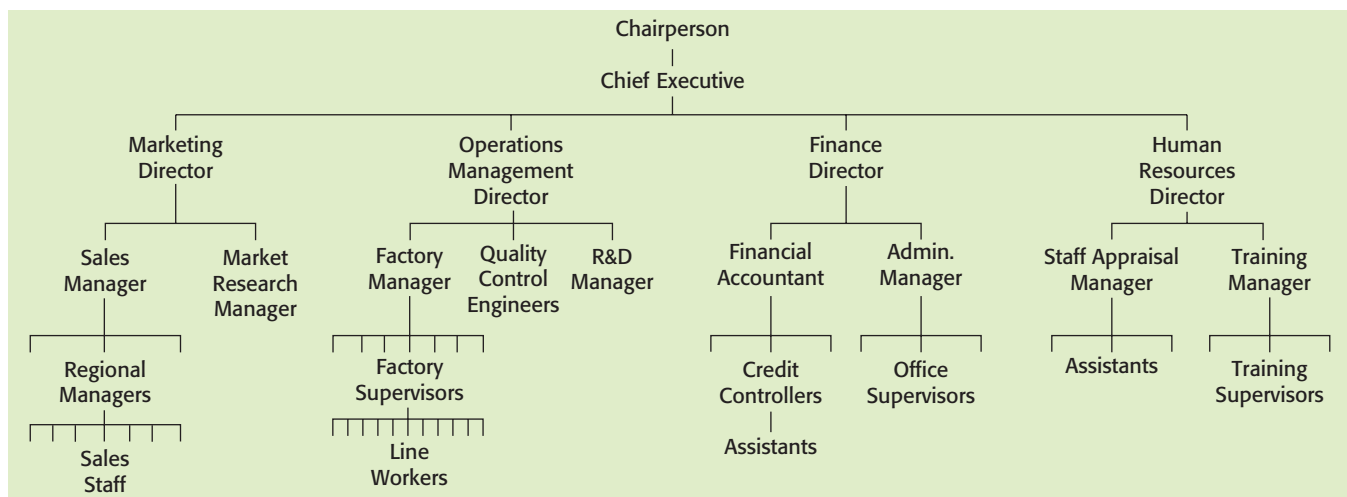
Chairperson

Chief Executive

Marketing Director

Sales Manager

Regional Managers

Sales Staff

Market Research Manager

Operations Management Director

Factory Manager

Factory Supervisors

Line Workers

Quality Control Engineers

R&D Manager

Finance Director

Financial Accountant

Credit Controllers

Assistants

Admin. Manager

Office Supervisors

Human Resources Director

Staff Appraisal Manager

Assistants

Training Manager

Training Supervisors